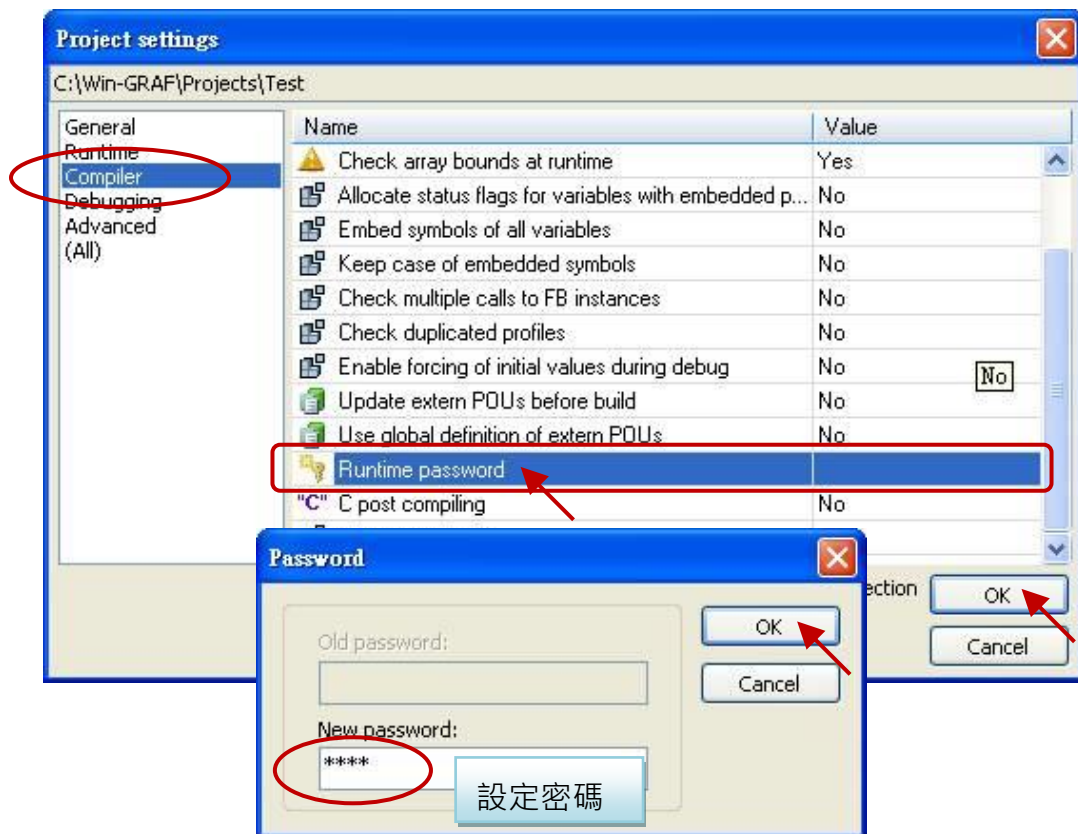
Project settings

C:\Win-GRAF\Projects\Test

General
Runtime
Compiler
Debugging
Advanced
(All)

| Name | Value |
|---|---|
| Check array bounds at runtime | Yes |
| Allocate status flags for variables with embedded p... | No |
| Embed symbols of all variables | No |
| Keep case of embedded symbols | No |
| Check multiple calls to FB instances | No |
| Check duplicated profiles | No |
| Enable forcing of initial values during debug | No |
| Update extern POUs before build | No |
| Use global definition of extern POUs | No |
| Runtime password | |
| "C" C post compiling | No |

No

ection

OK

Cancel

Password

Old password:

New password:

****

OK

Cancel

設定密碼